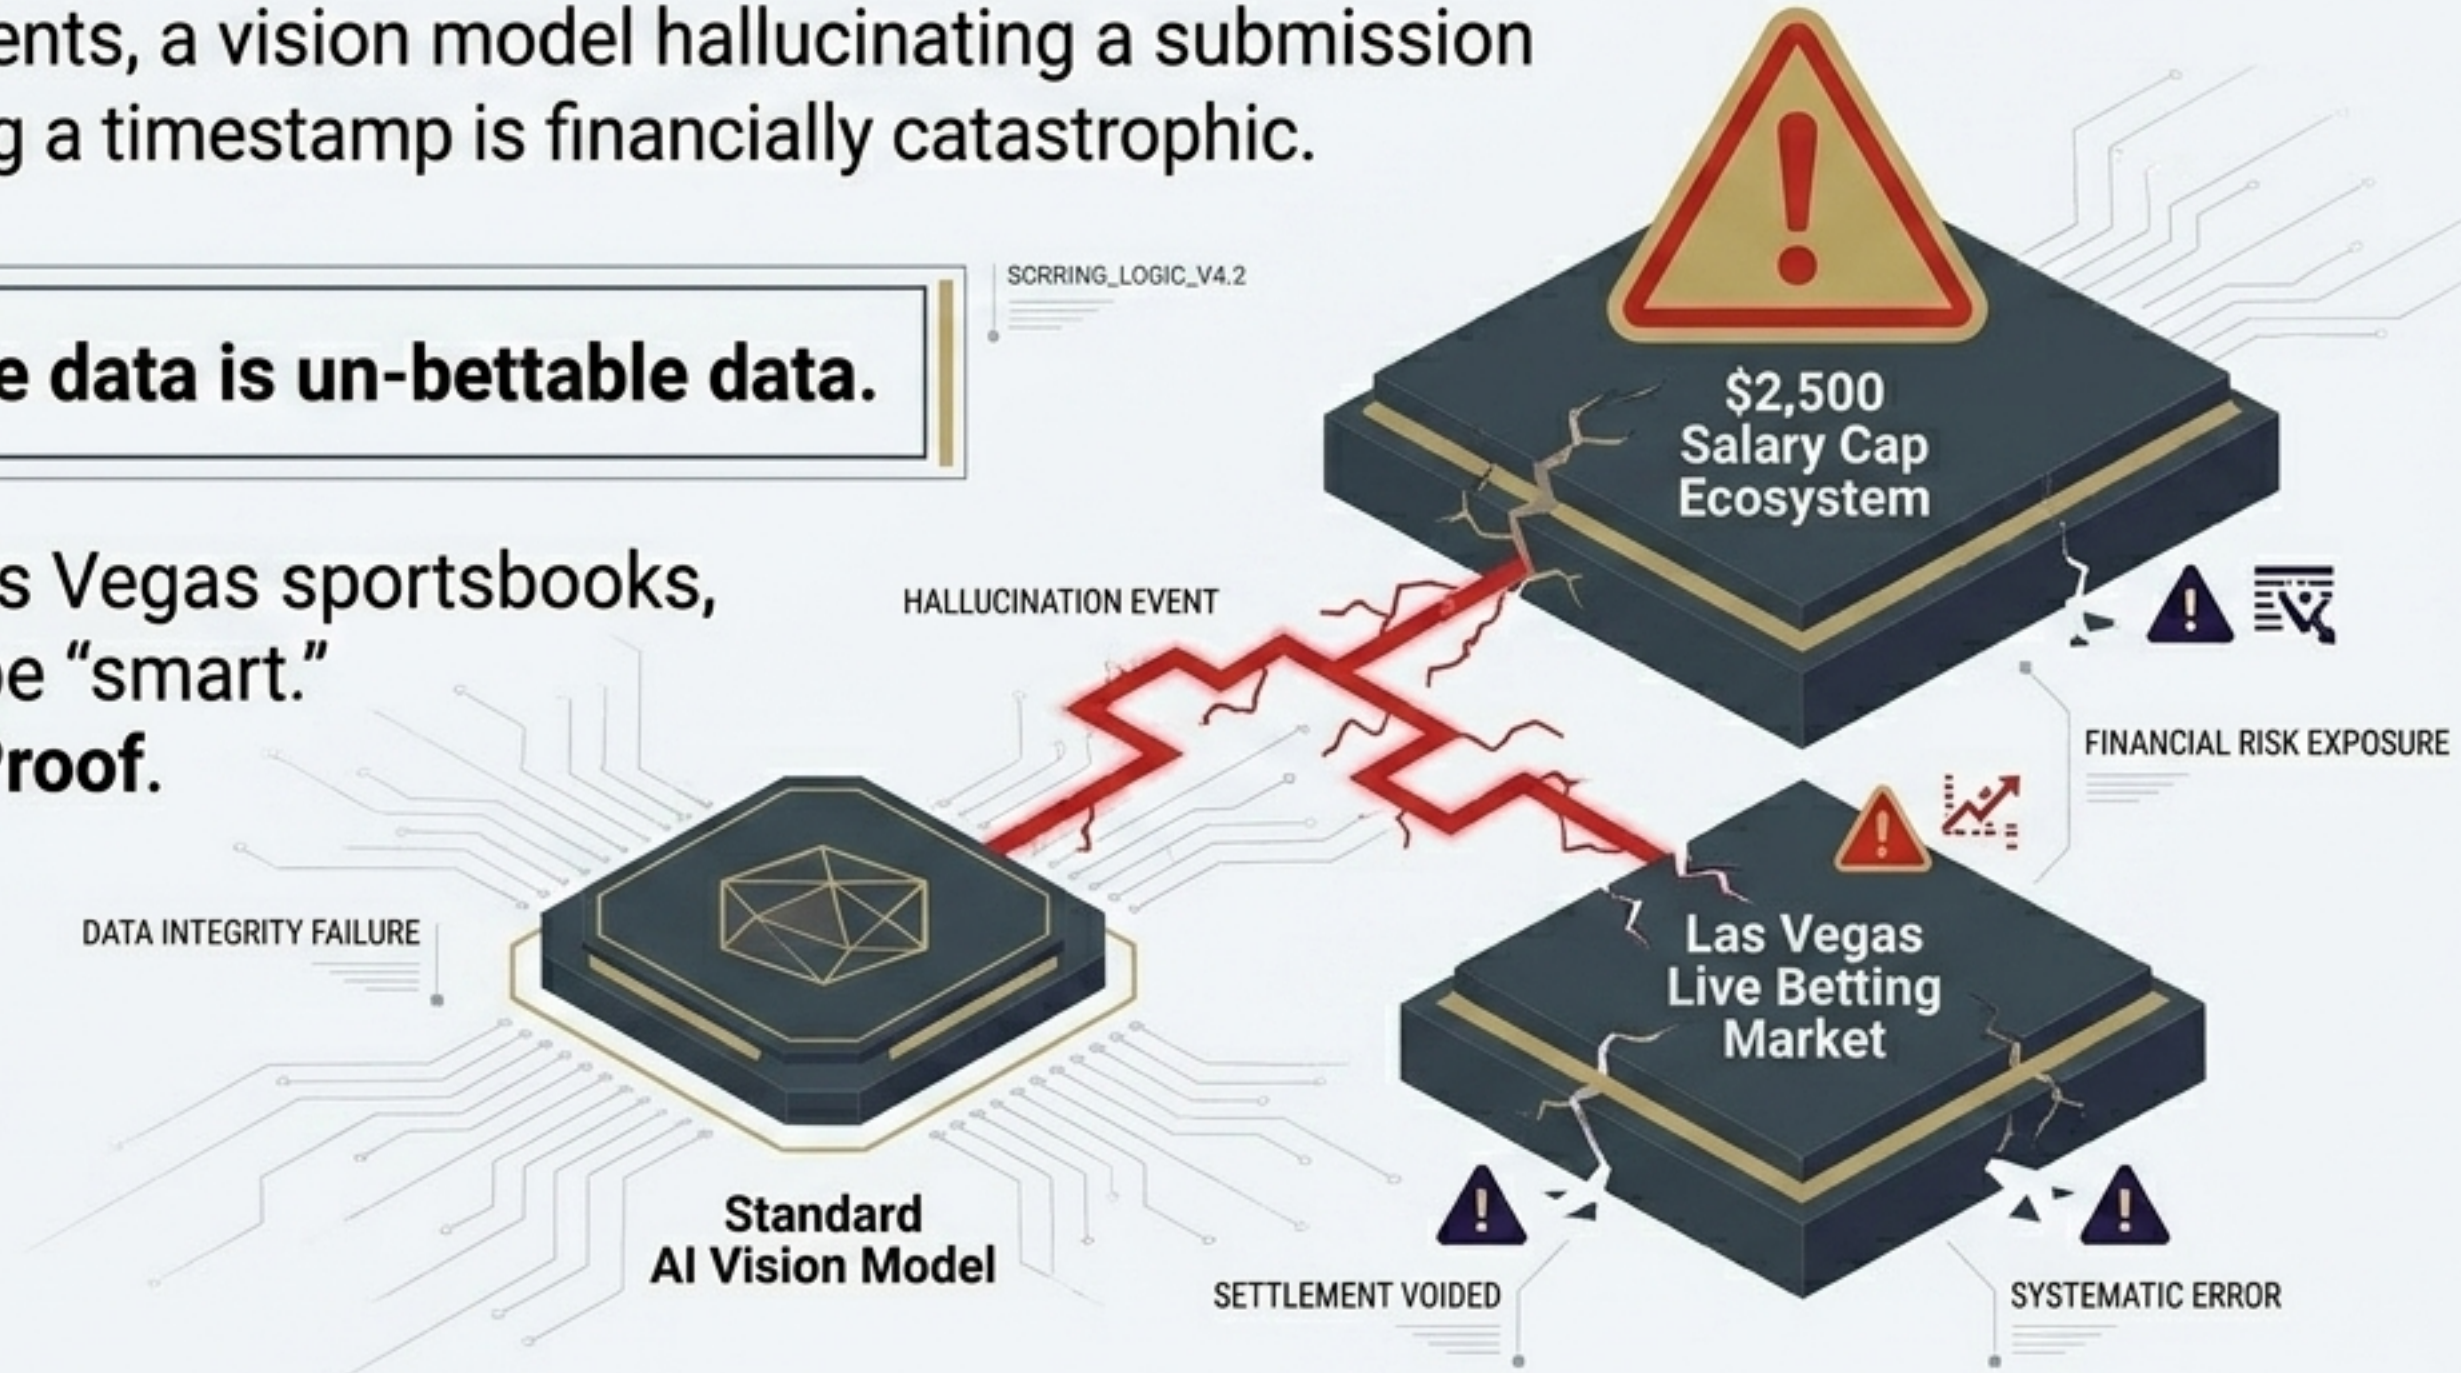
ents, a vision model hallucinating a submission
g a timestamp is financially catastrophic.

e data is un-bettable data.

s Vegas sportsbooks,
e "smart."
Proof.

SCRRING_LOGIC_V4.2

$2,500
Salary Cap
Ecosystem

HALLUCINATION EVENT

FINANCIAL RISK EXPOSURE

DATA INTEGRITY FAILURE

Las Vegas
Live Betting
Market

Standard
AI Vision Model

SETTLEMENT VOIDED

SYSTEMATIC ERROR